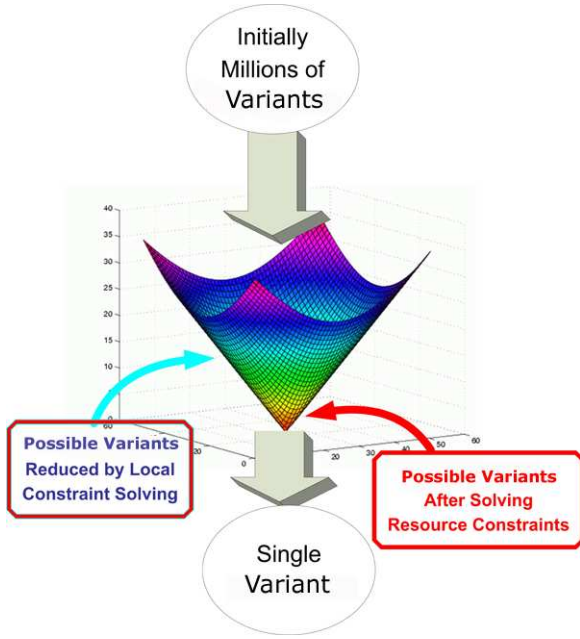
Initially Millions of Variants

40
35
30
25
20
15
10
5
0
60
40
20
0
0
10
20
30
40
50
60

Possible Variants Reduced by Local Constraint Solving

Possible Variants After Solving Resource Constraints

Single Variant